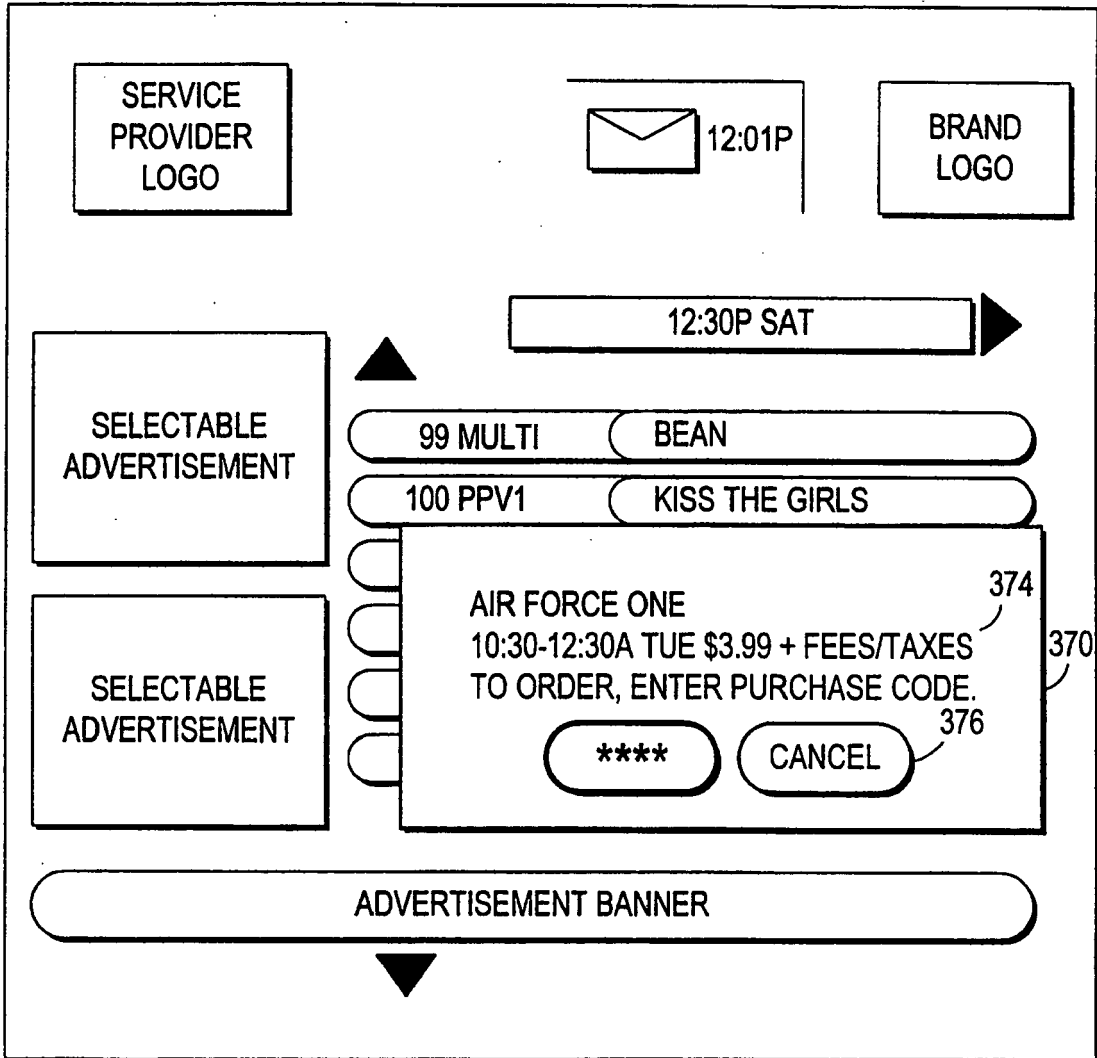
SERVICE PROVIDER LOGO

12:01P

BRAND LOGO

12:30P SAT

SELECTABLE ADVERTISEMENT

99 MULTI
BEAN

100 PPV1
KISS THE GIRLS

SELECTABLE ADVERTISEMENT

374

AIR FORCE ONE
10:30-12:30A TUE \$3.99 + FEES/TAXES
TO ORDER, ENTER PURCHASE CODE.

370

376

****

CANCEL

ADVERTISEMENT BANNER